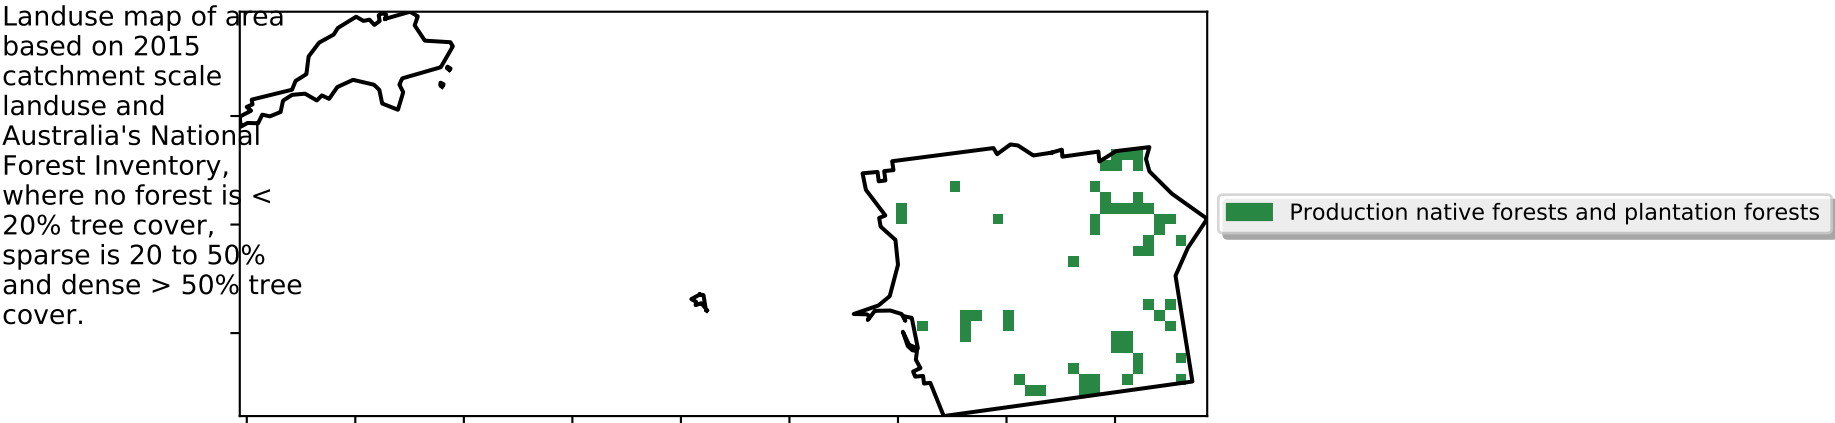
Landuse map of area based on 2015 catchment scale landuse and Australia's National Forest Inventory, where no forest is < 20% tree cover, sparse is 20 to 50% and dense > 50% tree cover.

Production native forests and plantation forests